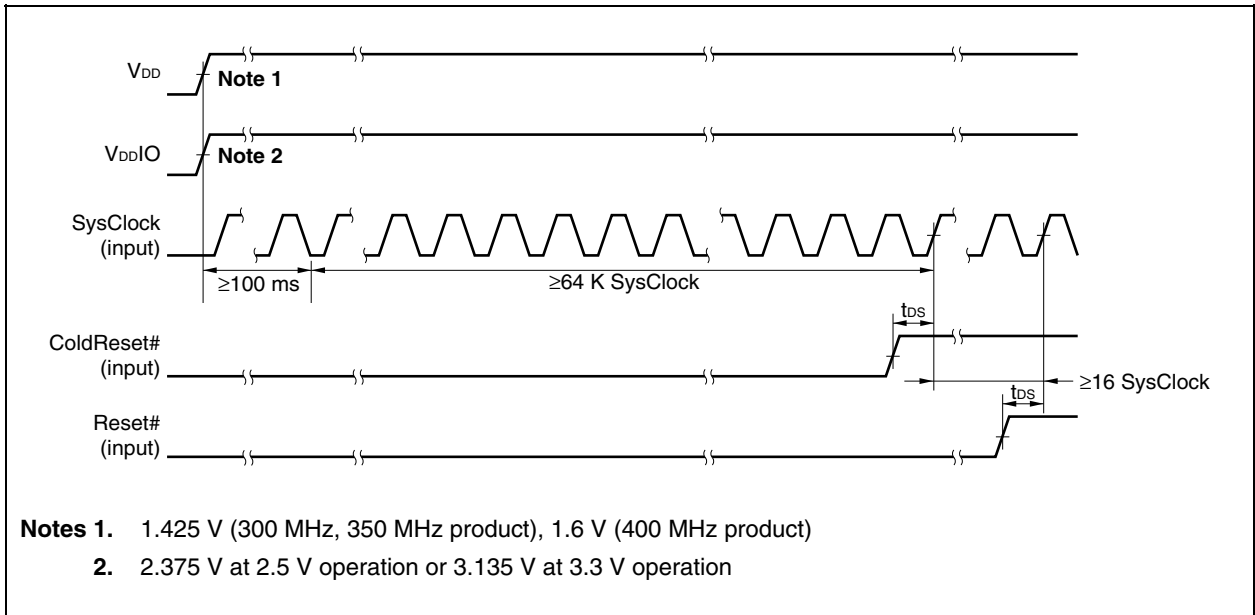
$V_{DD}$

Note 1

$V_{DD}IO$

Note 2

SysClock (input)

≥100 ms

≥64 K SysClock

$t_{DS}$

ColdReset# (input)

≥16 SysClock

$t_{DS}$

Reset# (input)

Notes 1. 1.425 V (300 MHz, 350 MHz product), 1.6 V (400 MHz product)

2. 2.375 V at 2.5 V operation or 3.135 V at 3.3 V operation